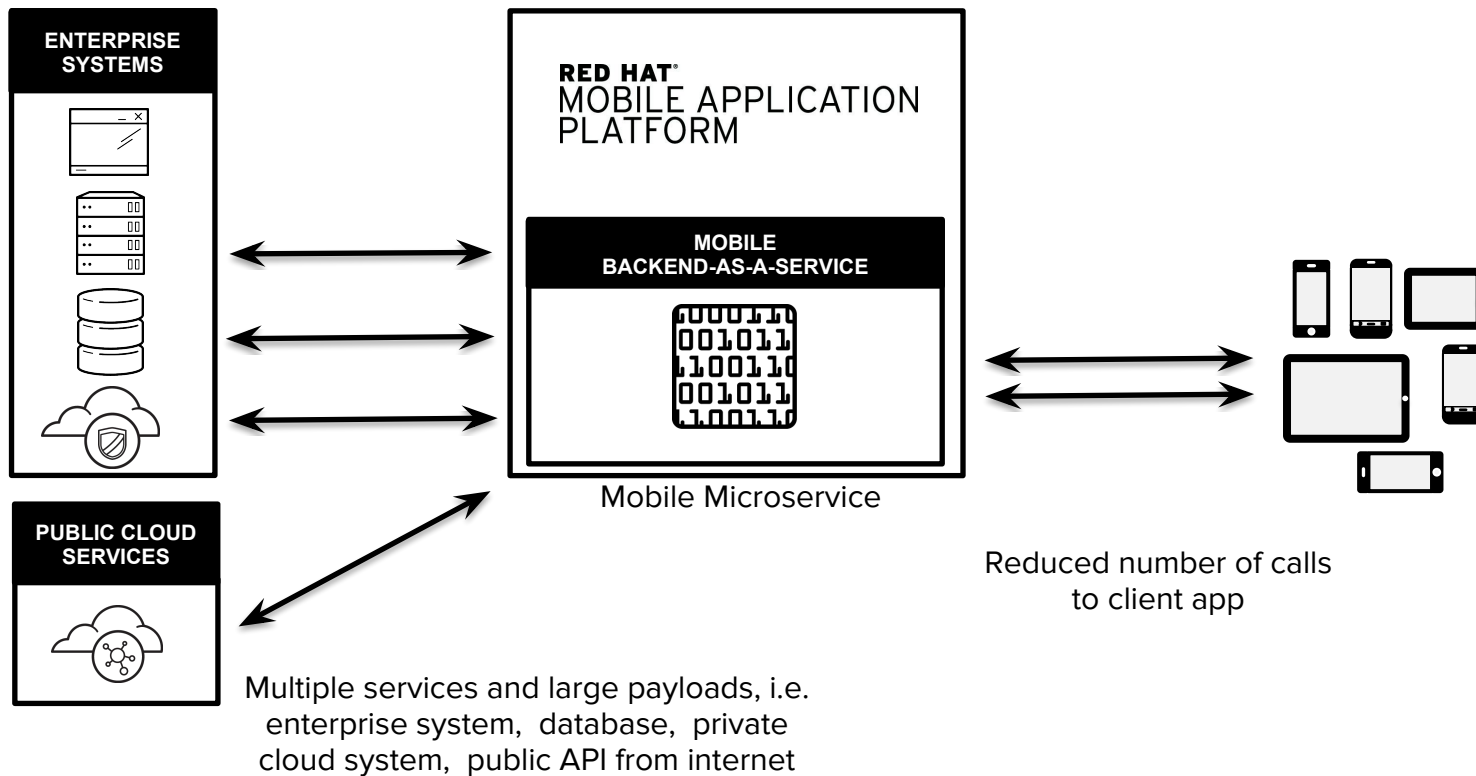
ENTERPRISE SYSTEMS

RED HAT®
MOBILE APPLICATION PLATFORM

MOBILE BACKEND-AS-A-SERVICE

Mobile Microservice

PUBLIC CLOUD SERVICES

Reduced number of calls to client app

Multiple services and large payloads, i.e. enterprise system, database, private cloud system, public API from internet